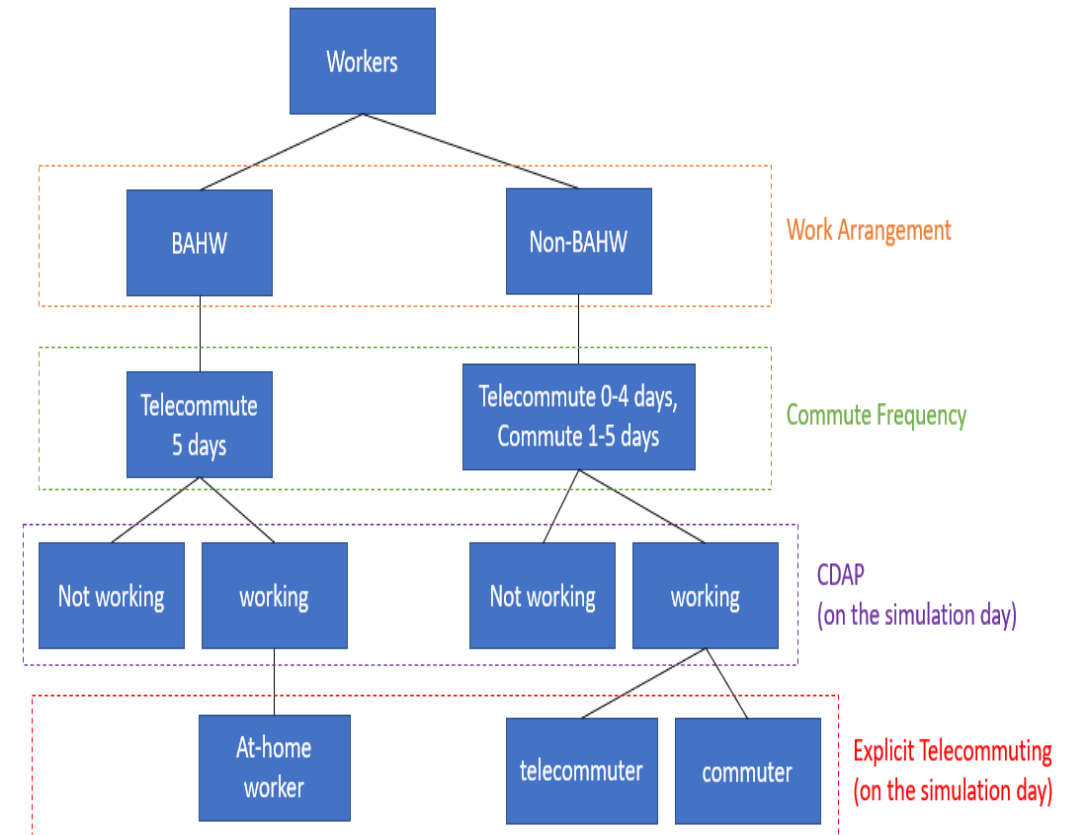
Workers

BAHW

Non-BAHW

Work Arrangement

Telecommute 5 days

Telecommute 0-4 days, Commute 1-5 days

Commute Frequency

Not working

working

Not working

working

CDAP (on the simulation day)

At-home worker

telecommuter

commuter

Explicit Telecommuting (on the simulation day)